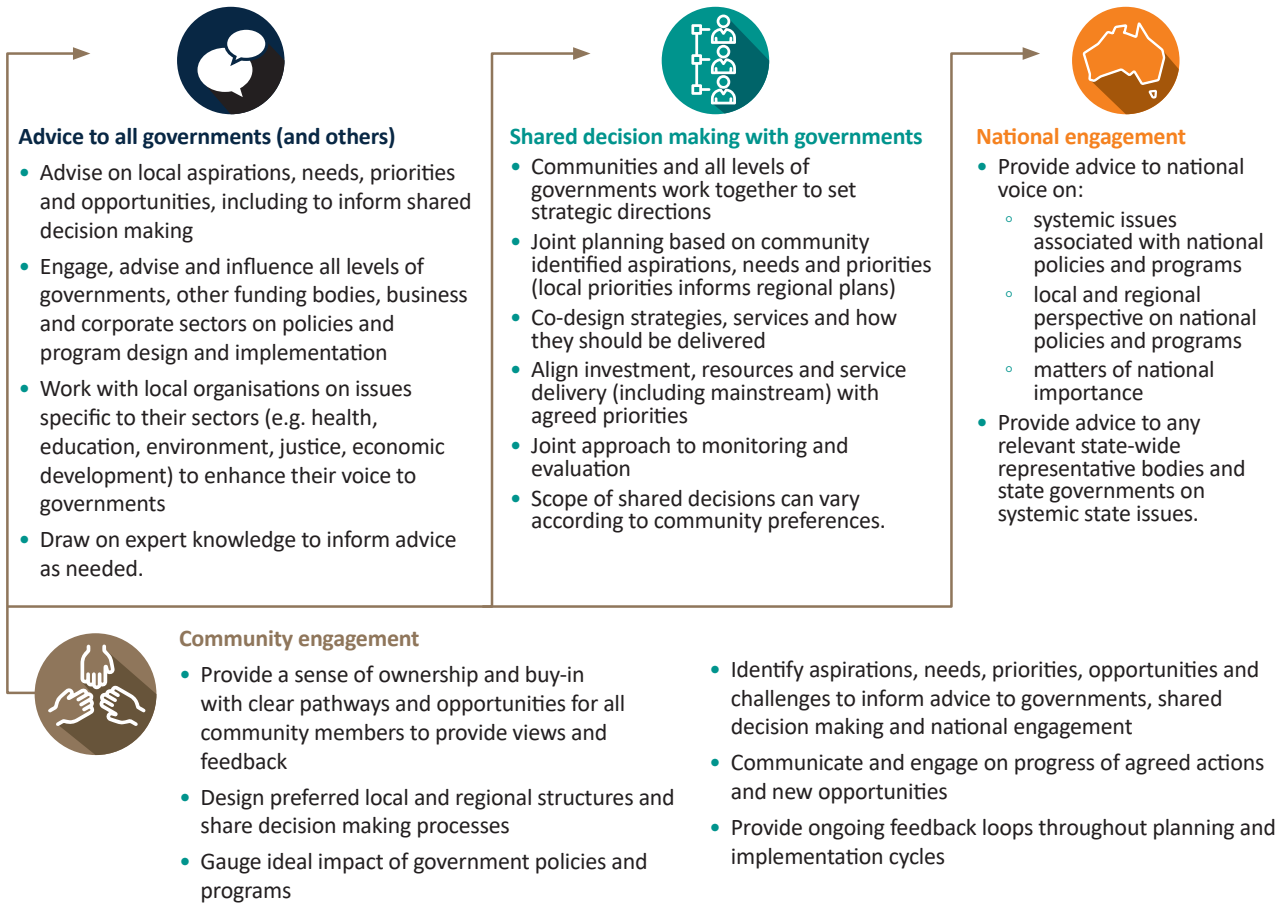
Advice to all governments (and others)

- Advise on local aspirations, needs, priorities and opportunities, including to inform shared decision making
- Engage, advise and influence all levels of governments, other funding bodies, business and corporate sectors on policies and program design and implementation
- Work with local organisations on issues specific to their sectors (e.g. health, education, environment, justice, economic development) to enhance their voice to governments
- Draw on expert knowledge to inform advice as needed.

Shared decision making with governments

- Communities and all levels of governments work together to set strategic directions
- Joint planning based on community identified aspirations, needs and priorities (local priorities informs regional plans)
- Co-design strategies, services and how they should be delivered
- Align investment, resources and service delivery (including mainstream) with agreed priorities
- Joint approach to monitoring and evaluation
- Scope of shared decisions can vary according to community preferences.

National engagement

- Provide advice to national voice on:
  - systemic issues associated with national policies and programs
  - local and regional perspective on national policies and programs
  - matters of national importance
- Provide advice to any relevant state-wide representative bodies and state governments on systemic state issues.

Community engagement

- Provide a sense of ownership and buy-in with clear pathways and opportunities for all community members to provide views and feedback
- Design preferred local and regional structures and share decision making processes
- Gauge ideal impact of government policies and programs

- Identify aspirations, needs, priorities, opportunities and challenges to inform advice to governments, shared decision making and national engagement
- Communicate and engage on progress of agreed actions and new opportunities
- Provide ongoing feedback loops throughout planning and implementation cycles